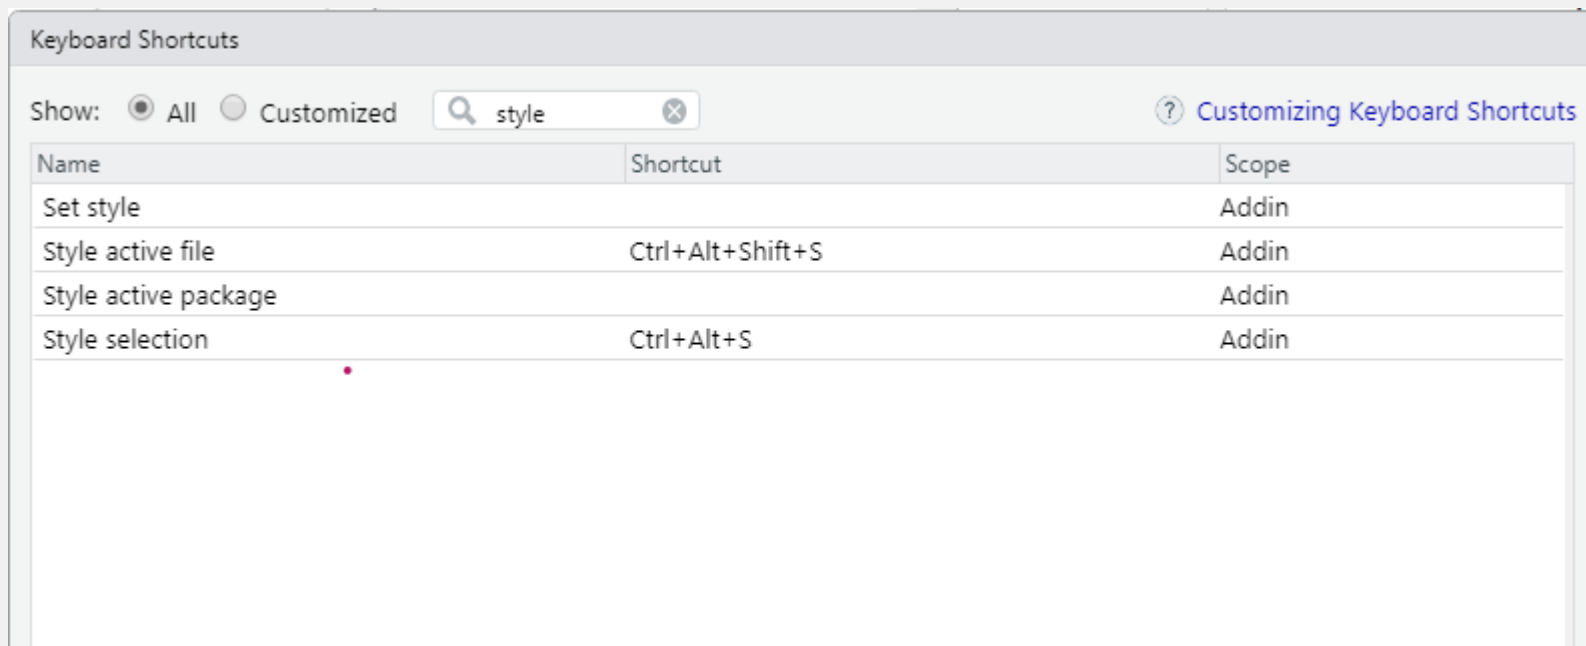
Keyboard Shortcuts

Show: All Customized style

Customizing Keyboard Shortcuts

| Name | Shortcut | Scope |
|---|---|---|
| Set style | | Addin |
| Style active file | Ctrl+Alt+Shift+S | Addin |
| Style active package | | Addin |
| Style selection | Ctrl+Alt+S | Addin |